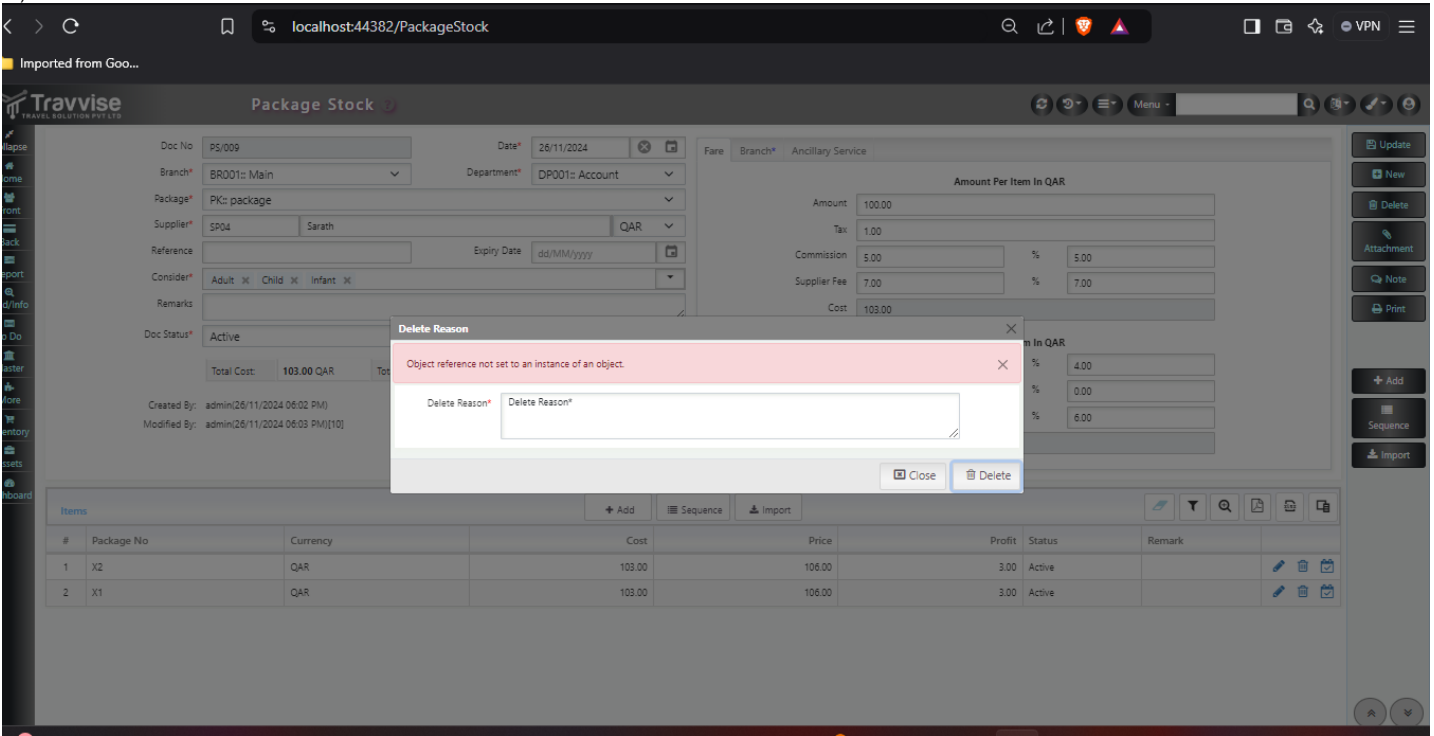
localhost:44382/PackageStock

VPN

Imported from Goo...

Travvise
TRAVEL SOLUTION PVT LTD

Package Stock

Menu

llapse
ome
ront
Back
eport
d/Info
o Do
laster
More
entory
ssets
hboard

Doc No PS/009
Date* 26/11/2024
Branch* BR001:: Main
Department* DP001:: Account
Package* PK:: package
Supplier* SP04 Sarath QAR
Reference
Expiry Date dd/MM/yyyy
Consider* Adult × Child × Infant ×
Remarks
Doc Status* Active
Total Cost: 103.00 QAR Tot
Created By: admin(26/11/2024 06:02 PM)
Modified By: admin(26/11/2024 06:03 PM)[10]

Fare Branch* Ancillary Service

Amount Per Item In QAR
Amount 100.00
Tax 1.00
Commission 5.00 % 5.00
Supplier Fee 7.00 % 7.00
Cost 103.00
m In QAR
% 4.00
% 0.00
% 6.00

Update
New
Delete
Attachment
Note
Print
+ Add
Sequence
Import

Delete Reason
Object reference not set to an instance of an object.
Delete Reason* Delete Reason*
Close Delete

Items
+ Add Sequence Import

| # | Package No | Currency | Cost | Price | Profit | Status | Remark |
|---|---|---|---|---|---|---|---|
| 1 | X2 | QAR | 103.00 | 106.00 | 3.00 | Active | |
| 2 | X1 | QAR | 103.00 | 106.00 | 3.00 | Active | |